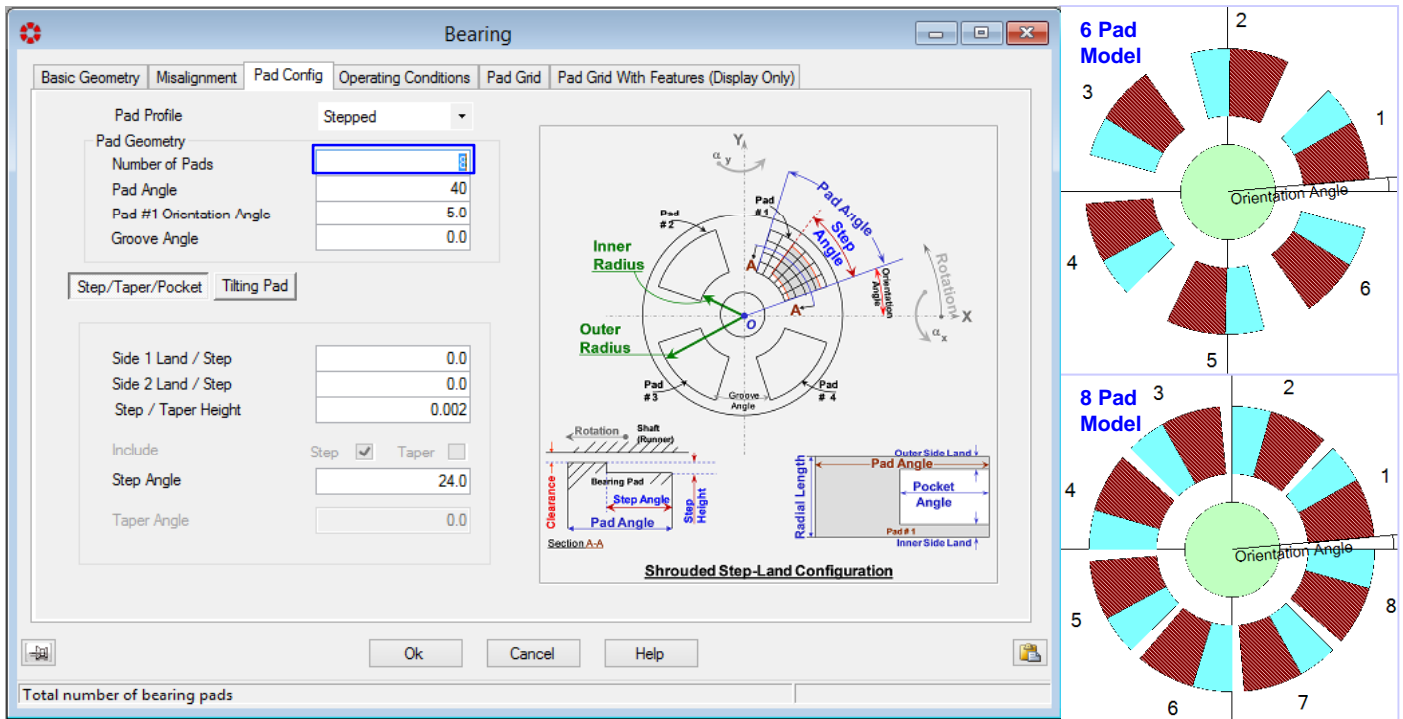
Bearing

Basic Geometry | Misalignment | Pad Config | Operating Conditions | Pad Grid | Pad Grid With Features (Display Only)

Pad Profile Stepped

Pad Geometry

Number of Pads 6

Pad Angle 40

Pad #1 Orientation Angle 5.0

Groove Angle 0.0

Step/Taper/Pocket | Tilting Pad

Side 1 Land / Step 0.0

Side 2 Land / Step 0.0

Step / Taper Height 0.002

Include Step Taper

Step Angle 24.0

Taper Angle 0.0

Y $\alpha_y$ Pad #1 Pad #2 Pad Angle Step Angle Inner Radius A A' Orientation Angle Rotation X $\alpha_x$ O Outer Radius Pad #3 Groove Angle Pad #4

Rotation Shaft (Runner) Bearing Pad Step Angle Clearance Pad Angle Step Height Section A-A

Outer Side Land Pad Angle Pocket Angle Radial Length Pad # 1 Inner Side Land

Shrouded Step-Land Configuration

Ok Cancel Help

Total number of bearing pads

6 Pad Model

2 3 1 Orientation Angle 4 6 5

8 Pad Model

3 2 1 4 Orientation Angle 5 8 6 7